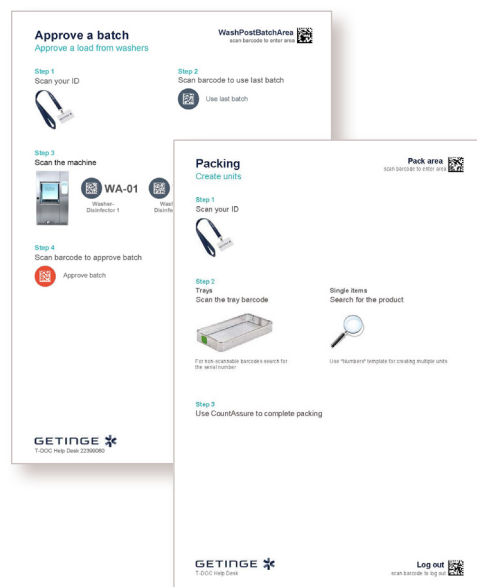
Approve a batch
Approve a load from washers

WashPostBatchArea
scan barcode to enter area

Step 1
Scan your ID

Step 2
Scan barcode to use last batch

Use last batch

Step 3
Scan the machine

WA-01
Washer-Disinfector 1

Wash
Disinfect

Step 4
Scan barcode to approve batch

Approve batch

GETINGE
T-DOC Help Desk 22999080

Packing
Create units

Pack area
scan barcode to enter area

Step 1
Scan your ID

Step 2
Trays
Scan the tray barcode

Single items
Search for the product

For non-scannable barcodes search for the serial number

Use "Numbered" template for creating multiple units

Step 3
Use CountAssure to complete packing

GETINGE
T-DOC Help Desk

Log out
scan barcode to log out